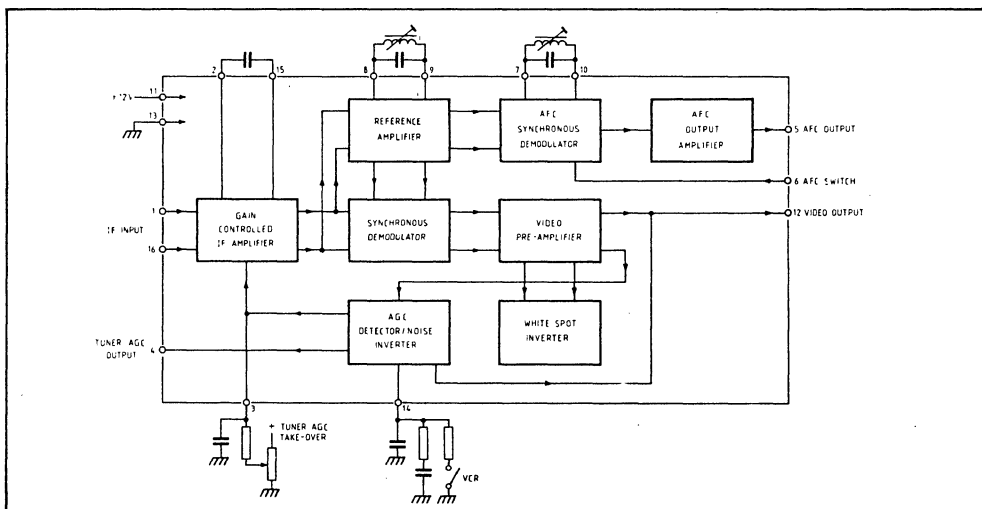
2
15
8
9
7
10
+12V
11
13
REFERENCE AMPLIFIER
AFC SYNCHRONOUS DEMODULATOR
AFC OUTPUT AMPLIFIER
5 AFC OUTPUT
6 AFC SWITCH
1
IF INPUT
16
GAIN CONTROLLED IF AMPLIFIER
SYNCHRONOUS DEMODULATOR
VIDEO PRE-AMPLIFIER
12 VIDEO OUTPUT
AGC DETECTOR / NOISE INVERTER
WHITE SPOT INVERTER
TUNER AGC OUTPUT
4
3
14
+ TUNER AGC TAKE-OVER
VCR